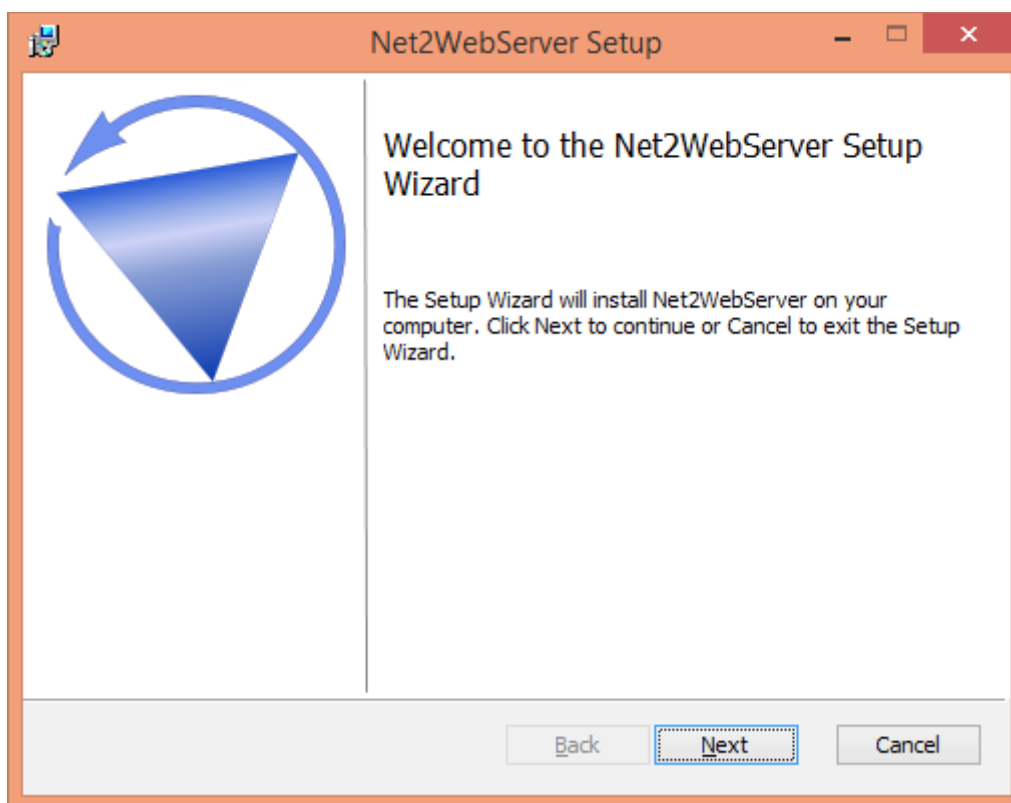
Net2WebServer Setup

Welcome to the Net2WebServer Setup Wizard

The Setup Wizard will install Net2WebServer on your computer. Click Next to continue or Cancel to exit the Setup Wizard.

Back

Next

Cancel